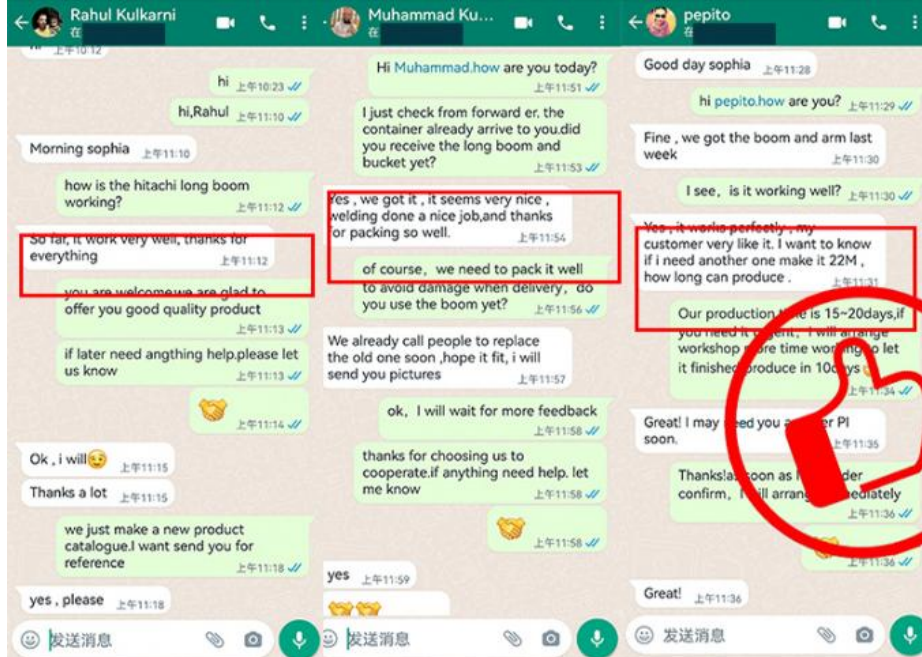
Rahul Kulkarni
在

上午10:12

hi 上午10:23

hi,Rahul 上午11:10

Morning sophia 上午11:10

how is the hitachi long boom working? 上午11:12

So far, it work very well, thanks for everything 上午11:12

you are welcome,we are glad to offer you good quality product 上午11:13

if later need angthing help,please let us know 上午11:13

上午11:14

Ok , i will 上午11:15

Thanks a lot 上午11:15

we just make a new product catalogue.I want send you for reference 上午11:18

yes , please 上午11:18

发送消息

Muhammad Ku...
在

Hi Muhammad.how are you today? 上午11:51

I just check from forward er, the container already arrive to you.did you receive the long boom and bucket yet? 上午11:53

Yes , we got it , it seems very nice , welding done a nice job,and thanks for packing so well. 上午11:54

of course, we need to pack it well to avoid damage when delivery, do you use the boom yet? 上午11:56

We already call people to replace the old one soon ,hope it fit, i will send you pictures 上午11:57

ok, I will wait for more feedback 上午11:58

thanks for choosing us to cooperate.if anything need help. let me know 上午11:58

上午11:58

yes 上午11:59

发送消息

pepito
在

Good day sophia 上午11:28

hi pepito.how are you? 上午11:29

Fine , we got the boom and arm last week 上午11:30

I see, is it working well? 上午11:30

Yes , it works perfectly , my customer very like it. I want to know if i need another one make it 22M , how long can produce . 上午11:31

Our production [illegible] is 15~20days,if you need it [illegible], I will arrange workshop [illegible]re time wor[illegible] to let it finished produce in 10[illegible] 上午11:34

Great! I may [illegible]eed you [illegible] PI soon. 上午11:35

Thanks!a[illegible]oon as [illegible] der confirm, I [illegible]ll arrang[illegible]ediately 上午11:36

上午11:36

Great! 上午11:36

发送消息